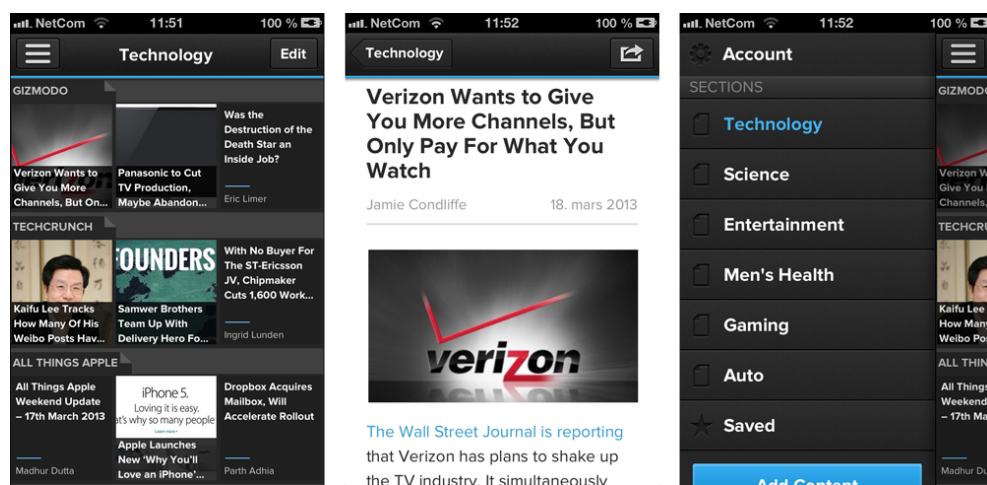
NetCom 11:51 100 %

Technology Edit

GIZMODO

Verizon Wants to Give You More Channels, But On...

Panasonic to Cut TV Production, Maybe Abandon...

Was the Destruction of the Death Star an Inside Job?

Eric Limer

TECHCRUNCH

Kaifu Lee Tracks How Many Of His Weibo Posts Hav...

FOUNDERS

Samwer Brothers Team Up With Delivery Hero Fo...

With No Buyer For The ST-Ericsson JV, Chipmaker Cuts 1,600 Work...

Ingrid Lunden

ALL THINGS APPLE

All Things Apple Weekend Update – 17th March 2013

iPhone 5. Loving it is easy. That's why so many people

Apple Launches New 'Why You'll Love an iPhone'...

Dropbox Acquires Mailbox, Will Accelerate Rollout

Madhur Dutta

Parth Adhia

NetCom 11:52 100 %

Technology

Verizon Wants to Give You More Channels, But Only Pay For What You Watch

Jamie Condliffe 18. mars 2013

verizon

The Wall Street Journal is reporting that Verizon has plans to shake up the TV industry. It simultaneously

NetCom 11:52 100 %

Account

SECTIONS

Technology

Science

Entertainment

Men's Health

Gaming

Auto

Saved

Add Content

GIZMODO

Verizon W Give You Channels.

TECHCRU

Kaifu Lee How Many Weibo Pos

ALL THIN

All Things Weekend – 17th Ma

Madhur D